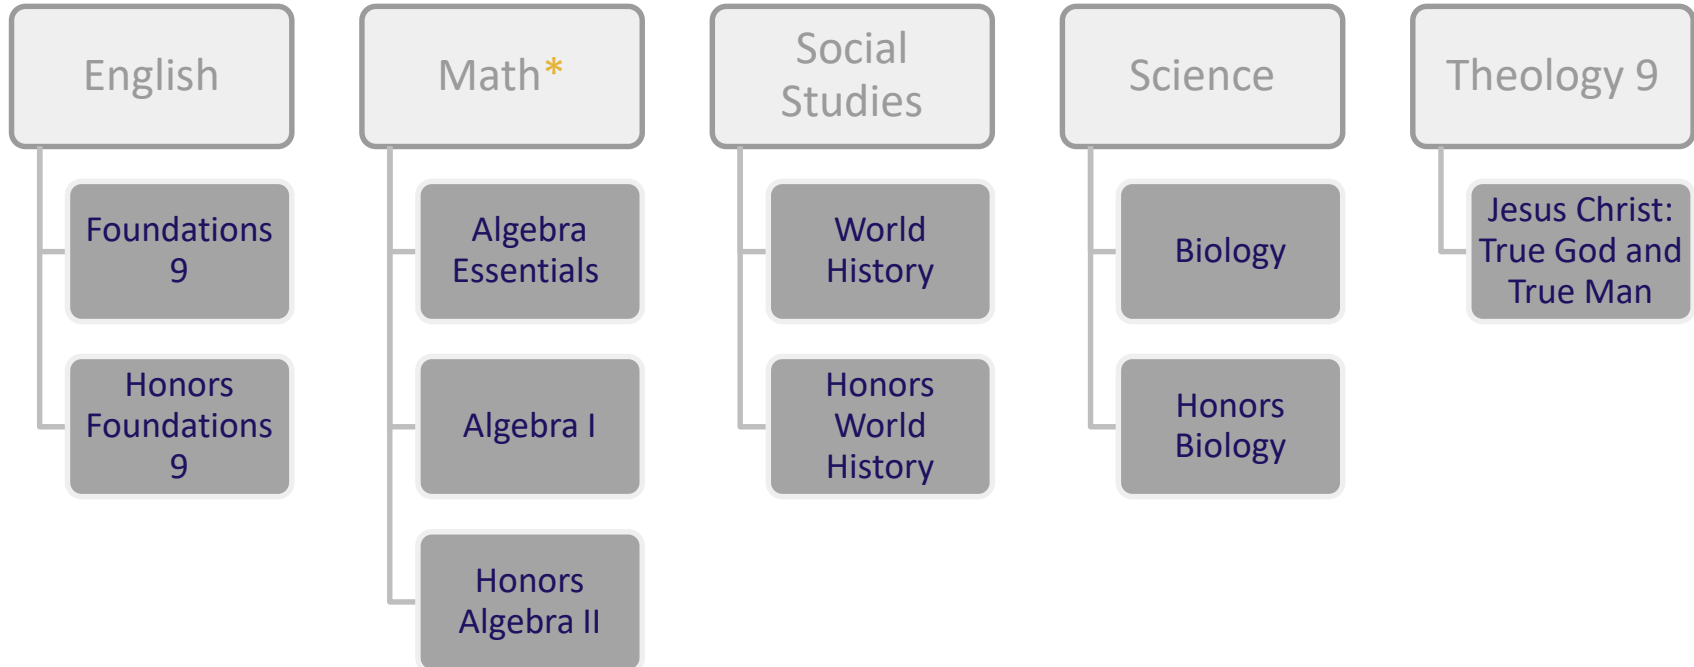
English

Foundations 9

Honors Foundations 9

Math*

Algebra Essentials

Algebra I

Honors Algebra II

Social Studies

World History

Honors World History

Science

Biology

Honors Biology

Theology 9

Jesus Christ: True God and True Man